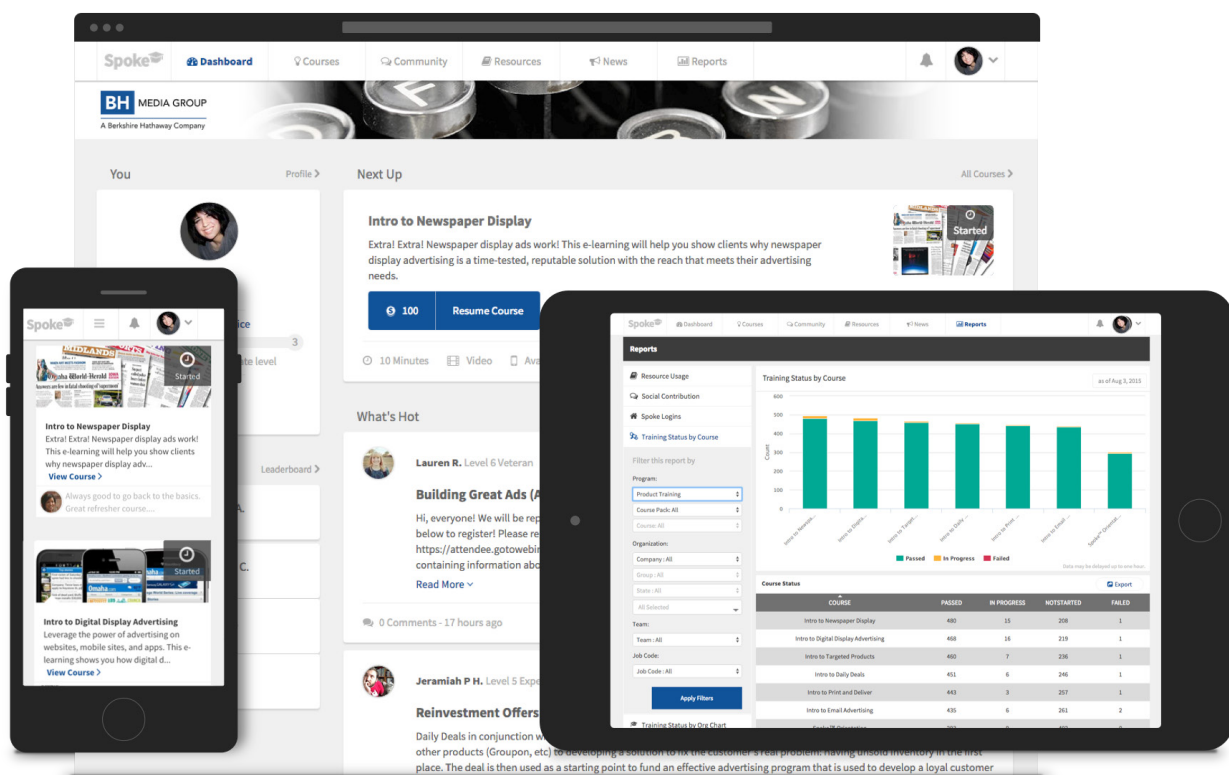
Spoke Dashboard Courses Community Resources News Reports

BH MEDIA GROUP
A Berkshire Hathaway Company

You Profile >

Next Up All Courses >

Intro to Newspaper Display

Extra! Extra! Newspaper display ads work! This e-learning will help you show clients why newspaper display advertising is a time-tested, reputable solution with the reach that meets their advertising needs.

Started

100 Resume Course

10 Minutes Video Ava

What's Hot

Leaderboard >

Lauren R. Level 6 Veteran

Building Great Ads (A

Hi, everyone! We will be rep below to register! Please re https://attendee.gotowebi containing information abo

Read More

0 Comments - 17 hours ago

Jeramiah P H. Level 5 Expe

Reinvestment Offers

Daily Deals in conjunction w other products (Groupon, etc) to developing a solution to fix the customer's real problem: having unsold inventory in the first place. The deal is then used as a starting point to fund an effective advertising program that is used to develop a loyal customer

Spoke

Started

Intro to Newspaper Display

Extra! Extra! Newspaper display ads work! This e-learning will help you show clients why newspaper display adv...

View Course >

Always good to go back to the basics. Great refresher course....

Started

Intro to Digital Display Advertising

Leverage the power of advertising on websites, mobile sites, and apps. This e-learning shows you how digital d...

View Course >

Spoke Dashboard Courses Community Resources News Reports

Reports

Resource Usage
Social Contribution
Spoke Logins
Training Status by Course

Filter this report by
Program:
Product Training
Course Pack: All
Course: All
Organization:
Company : All
Group : All
State : All
All Selected
Team:
Team : All
Job Code:
Job Code : All
Apply Filters
Training Status by Org Chart

Training Status by Course
as of Aug 3, 2015

600
500
400
300
200
100
0
Count

Intro to Newspa... Intro to Digita... Intro to Target... Intro to Daily... Intro to Print ... Intro to Email ... Spoke® Orientat...

Passed In Progress Failed

Data may be delayed up to one hour.

Course Status Export

| COURSE | PASSED | IN PROGRESS | NOTSTARTED | FAILED |
|---|---|---|---|---|
| Intro to Newspaper Display | 480 | 15 | 208 | 1 |
| Intro to Digital Display Advertising | 468 | 16 | 219 | 1 |
| Intro to Targeted Products | 460 | 7 | 236 | 1 |
| Intro to Daily Deals | 451 | 6 | 246 | 1 |
| Intro to Print and Deliver | 443 | 3 | 257 | 1 |
| Intro to Email Advertising | 435 | 6 | 261 | 2 |